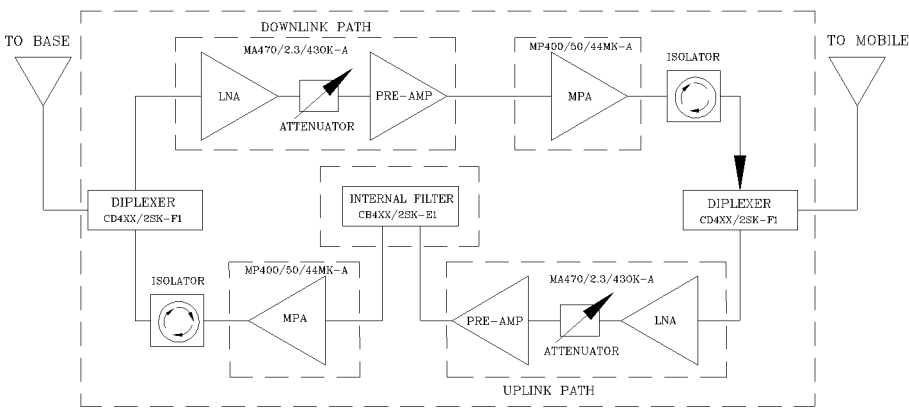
DOWNLINK PATH

TO BASE

MA470/2.3/430K-A

LNA

ATTENUATOR

PRE-AMP

MP400/50/44MK-A

MPA

ISOLATOR

TO MOBILE

DIPLEXER
CD4XX/2SK-F1

INTERNAL FILTER
CB4XX/2SK-E1

DIPLEXER
CD4XX/2SK-F1

ISOLATOR

MP400/50/44MK-A

MPA

MA470/2.3/430K-A

PRE-AMP

ATTENUATOR

LNA

UPLINK PATH